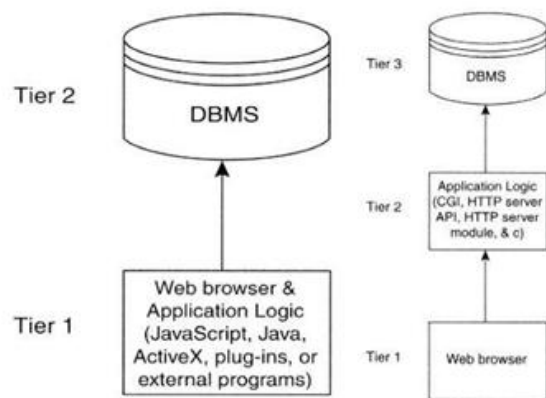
Tier 2

DBMS

Tier 1

Web browser & Application Logic (JavaScript, Java, ActiveX, plug-ins, or external programs)

Tier 3

DBMS

Tier 2

Application Logic (CGI, HTTP server API, HTTP server module, & c)

Tier 1

Web browser